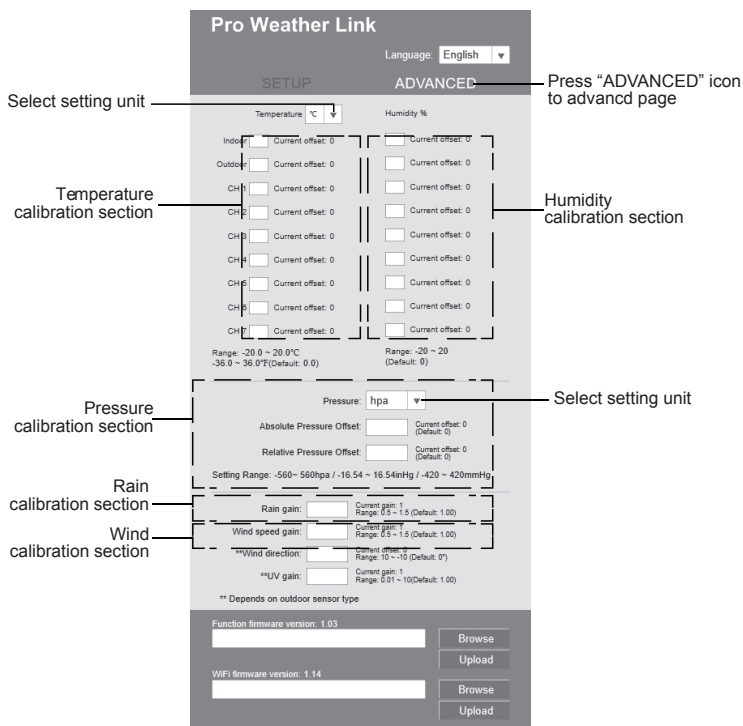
Pro Weather Link

Language: English

SETUP ADVANCED

Press "ADVANCED" icon to advancd page

Select setting unit

Temperature ℃

Humidity %

Indoor Current offset: 0

Outdoor Current offset: 0

CH 1 Current offset: 0

CH 2 Current offset: 0

CH 3 Current offset: 0

CH 4 Current offset: 0

CH 5 Current offset: 0

CH 6 Current offset: 0

CH 7 Current offset: 0

Current offset: 0

Current offset: 0

Current offset: 0

Current offset: 0

Current offset: 0

Current offset: 0

Current offset: 0

Current offset: 0

Current offset: 0

Temperature calibration section

Humidity calibration section

Range: -20.0 ~ 20.0℃ -36.0 ~ 36.0℉(Default: 0.0)

Range: -20 ~ 20 (Default: 0)

Pressure calibration section

Pressure: hpa

Select setting unit

Absolute Pressure Offset: Current offset: 0 (Default: 0)

Relative Pressure Offset: Current offset: 0 (Default: 0)

Setting Range: -560~ 560hpa / -16.54 ~ 16.54inHg / -420 ~ 420mmHg

Rain calibration section

Rain gain: Current gain: 1 Range: 0.5 ~ 1.5 (Default: 1.00)

Wind calibration section

Wind speed gain: Current gain: 1 Range: 0.5 ~ 1.5 (Default: 1.00)

**Wind direction: Current offset: 0 Range: 10 ~ -10 (Default: 0°)

**UV gain: Current gain: 1 Range: 0.01 ~ 10(Default: 1.00)

** Depends on outdoor sensor type

Function firmware version: 1.03

Browse

Upload

WiFi firmware version: 1.14

Browse

Upload